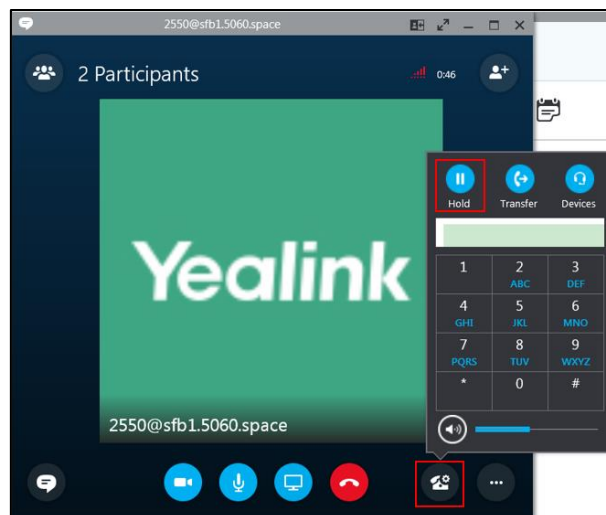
2550@sfb1.5060.space

2 Participants

0:46

Yealink

2550@sfb1.5060.space

Hold
Transfer
Devices

| 1 | 2 ABC | 3 DEF |
|---|---|---|
| 4 GHI | 5 JKL | 6 MNO |
| 7 PQRS | 8 TUV | 9 WXYZ |
| * | 0 | # |